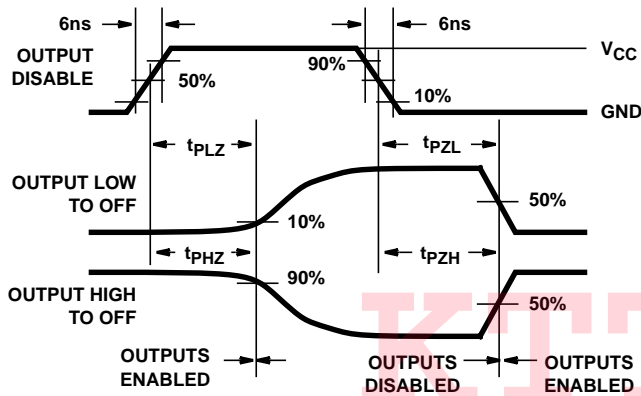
6ns

6ns

OUTPUT DISABLE

50%

90%

$V_{CC}$

10%

GND

$t_{PLZ}$

$t_{PZL}$

OUTPUT LOW TO OFF

10%

50%

$t_{PHZ}$

$t_{PZH}$

90%

OUTPUT HIGH TO OFF

50%

OUTPUTS ENABLED

OUTPUTS DISABLED

OUTPUTS ENABLED

KT